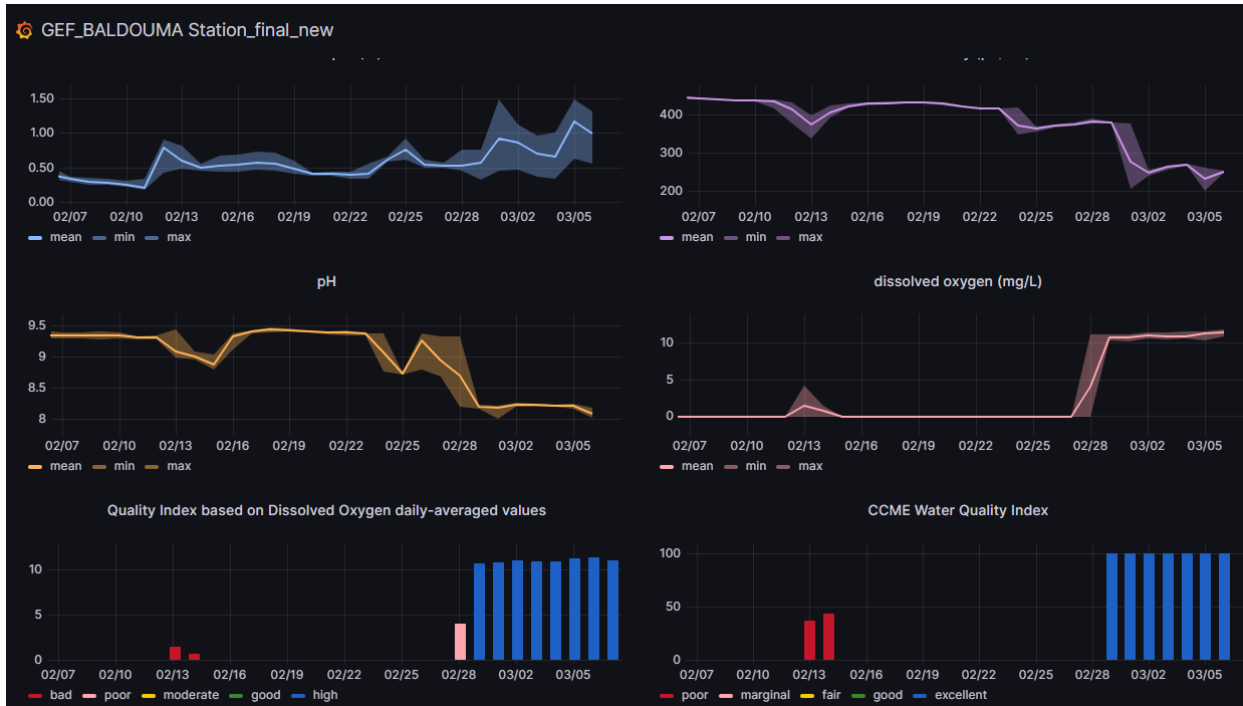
GEF_BALDOUMA Station_final_new

1.50
1.00
0.50
0.00
02/07 02/10 02/13 02/16 02/19 02/22 02/25 02/28 03/02 03/05
mean min max

400
300
200
02/07 02/10 02/13 02/16 02/19 02/22 02/25 02/28 03/02 03/05
mean min max

pH

9.5
9
8.5
8
02/07 02/10 02/13 02/16 02/19 02/22 02/25 02/28 03/02 03/05
mean min max

dissolved oxygen (mg/L)

10
5
0
02/07 02/10 02/13 02/16 02/19 02/22 02/25 02/28 03/02 03/05
mean min max

Quality Index based on Dissolved Oxygen daily-averaged values

10
5
0
02/07 02/10 02/13 02/16 02/19 02/22 02/25 02/28 03/02 03/05
bad poor moderate good high

CCME Water Quality Index

100
50
0
02/07 02/10 02/13 02/16 02/19 02/22 02/25 02/28 03/02 03/05
poor marginal fair good excellent